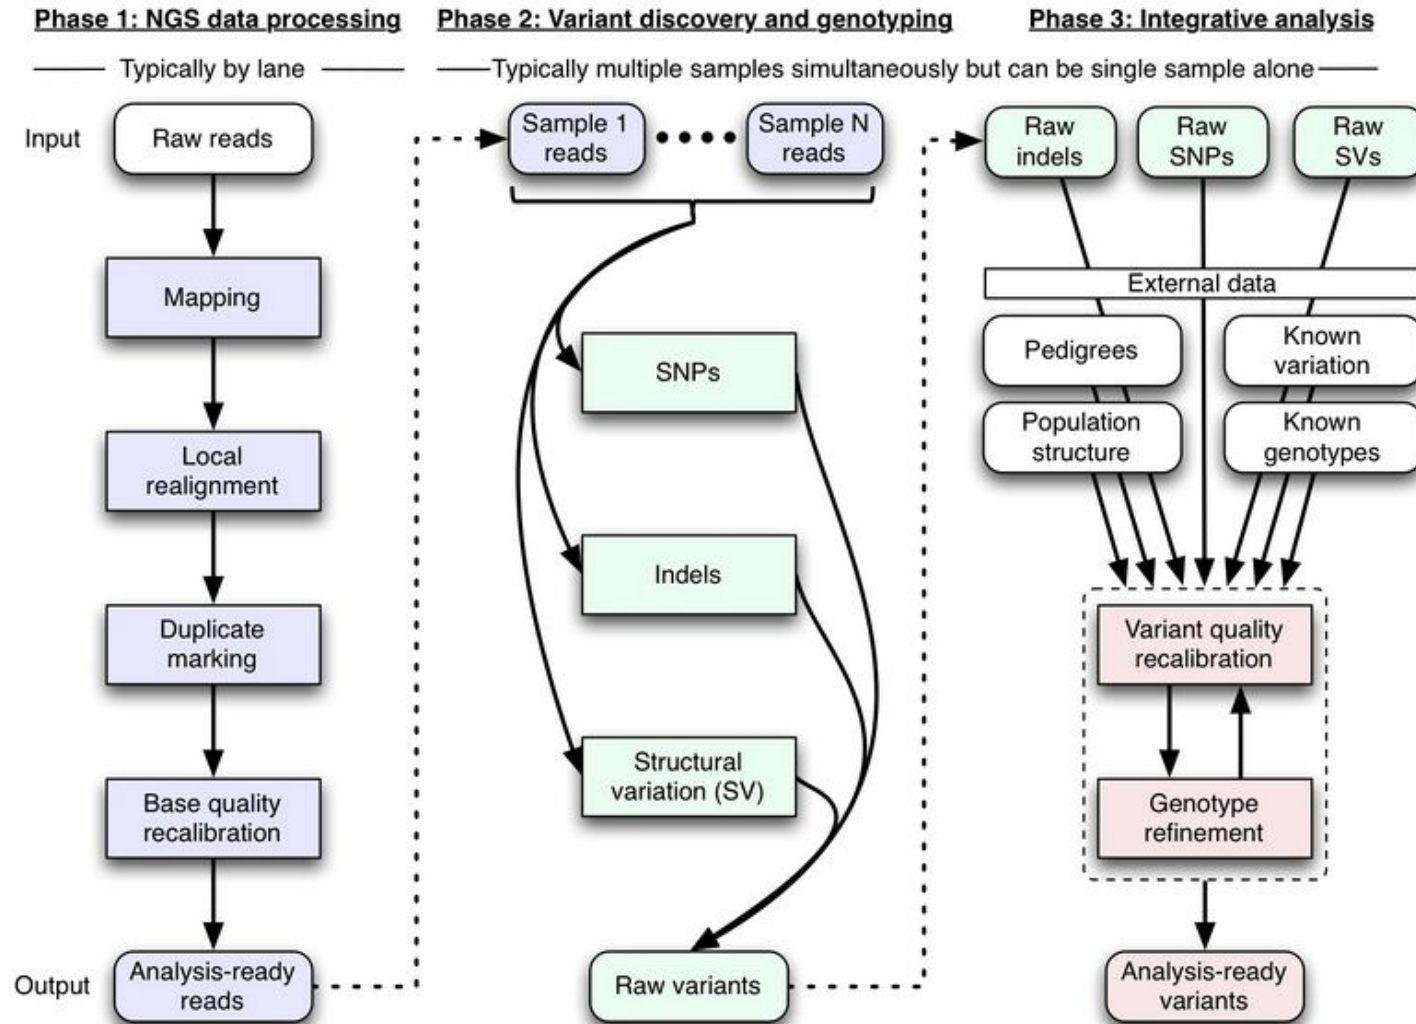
Phase 1: NGS data processing

Typically by lane

Input

Raw reads

Mapping

Local realignment

Duplicate marking

Base quality recalibration

Output

Analysis-ready reads

Phase 2: Variant discovery and genotyping

Typically multiple samples simultaneously but can be single sample alone

Sample 1 reads

Sample N reads

SNPs

Indels

Structural variation (SV)

Raw variants

Phase 3: Integrative analysis

Raw indels

Raw SNPs

Raw SVs

External data

Pedigrees

Known variation

Population structure

Known genotypes

Variant quality recalibration

Genotype refinement

Analysis-ready variants